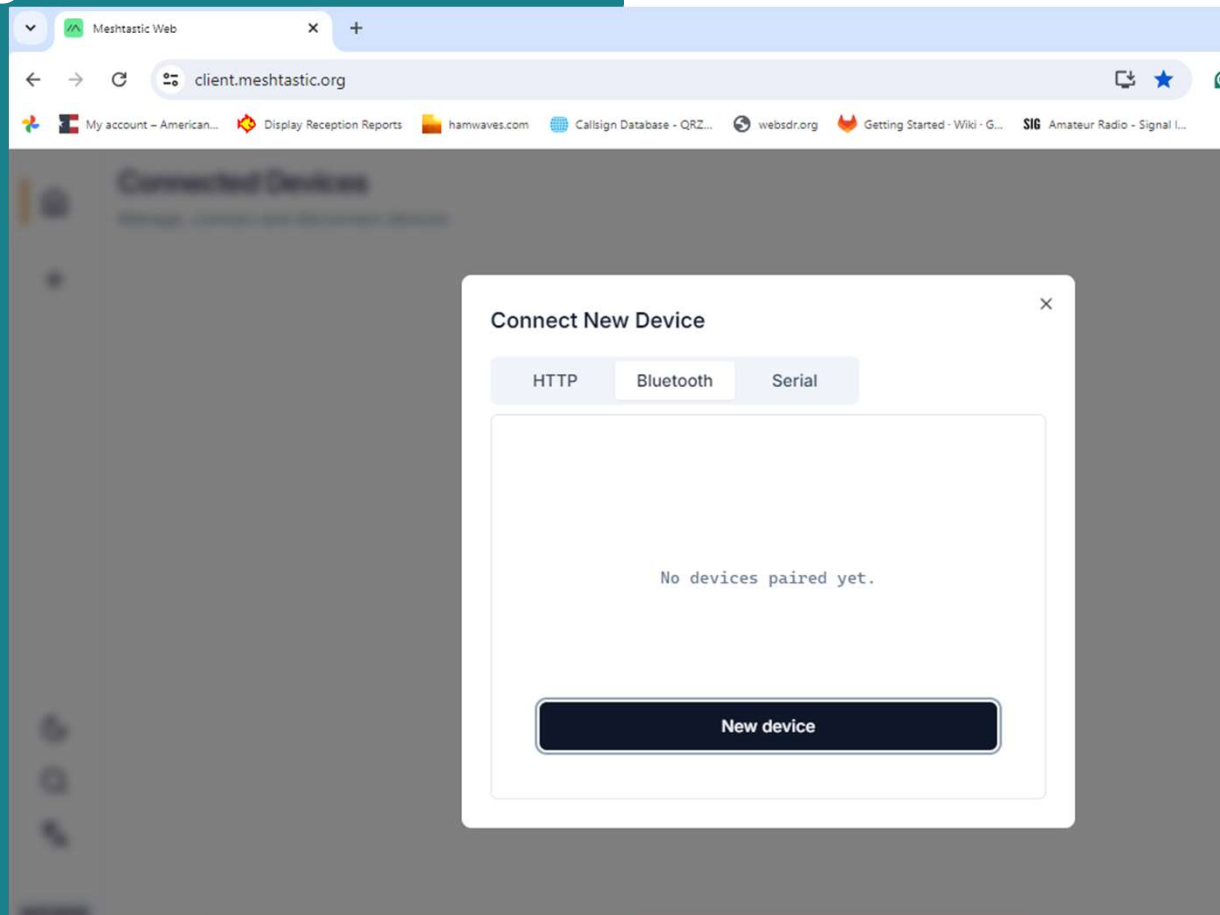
Meshtastic Web

client.meshtastic.org

My account – American... Display Reception Reports hamwaves.com Callsign Database - QRZ... websdr.org Getting Started · Wiki · G... SIG Amateur Radio - Signal I...

Connected Devices
Manage, connect and disconnect devices

Connect New Device

HTTP
Bluetooth
Serial

No devices paired yet.

New device